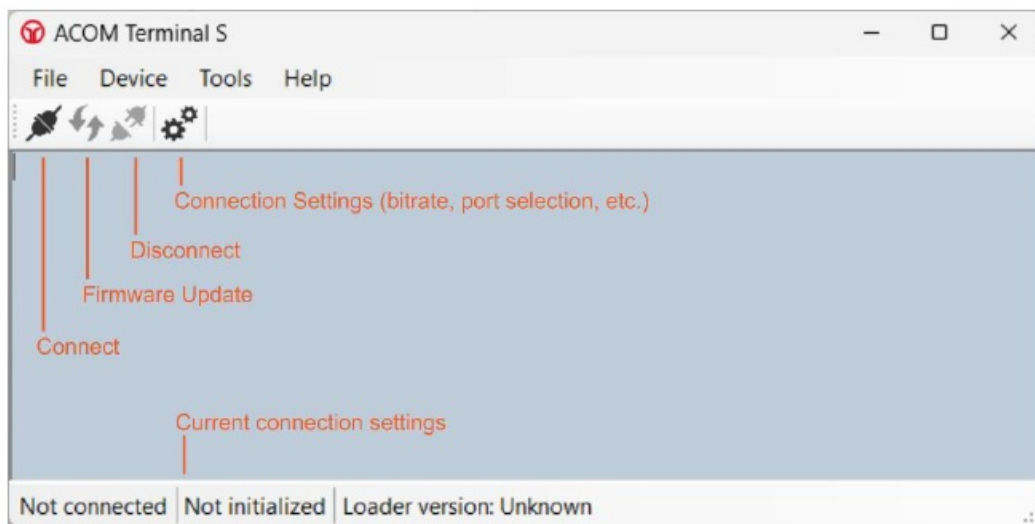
ACOM Terminal S

File Device Tools Help

Connection Settings (bitrate, port selection, etc.)

Disconnect

Firmware Update

Connect

Current connection settings

Not connected | Not initialized | Loader version: Unknown